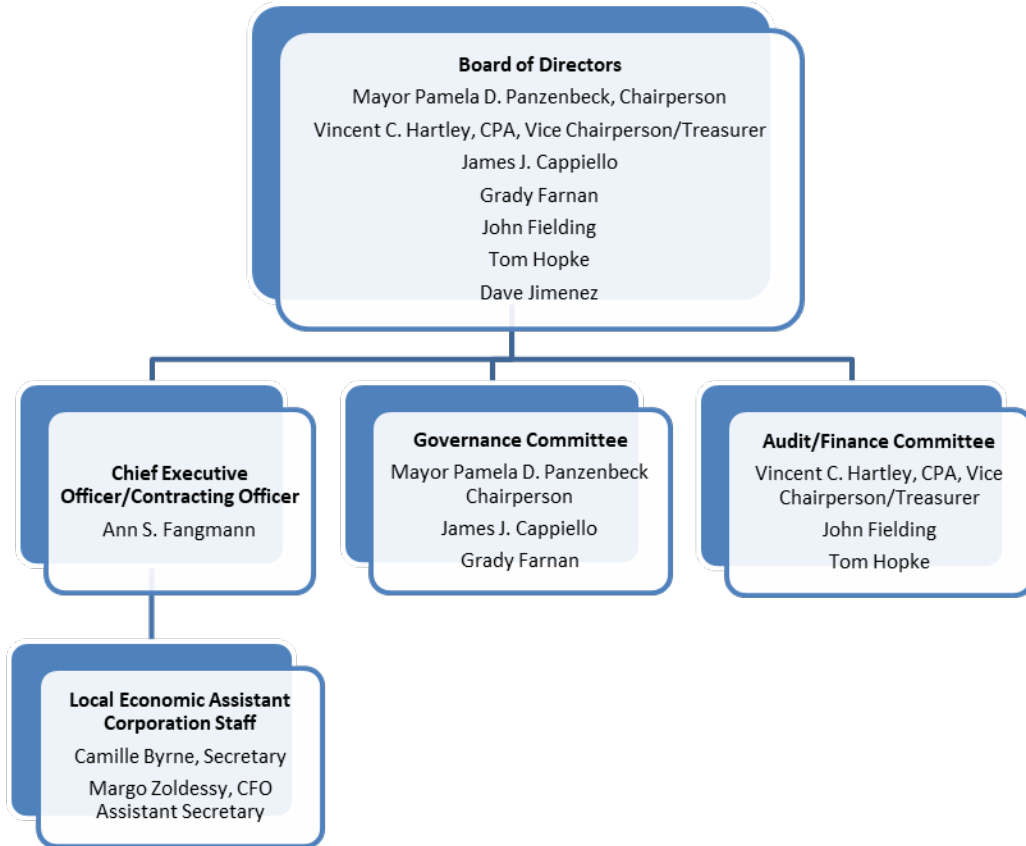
**Board of Directors**
Mayor Pamela D. Panzenbeck, Chairperson
Vincent C. Hartley, CPA, Vice Chairperson/Treasurer
James J. Cappiello
Grady Farnan
John Fielding
Tom Hopke
Dave Jimenez

**Chief Executive Officer/Contracting Officer**
Ann S. Fangmann

**Governance Committee**
Mayor Pamela D. Panzenbeck Chairperson
James J. Cappiello
Grady Farnan

**Audit/Finance Committee**
Vincent C. Hartley, CPA, Vice Chairperson/Treasurer
John Fielding
Tom Hopke

**Local Economic Assistant Corporation Staff**
Camille Byrne, Secretary
Margo Zoldessy, CFO Assistant Secretary